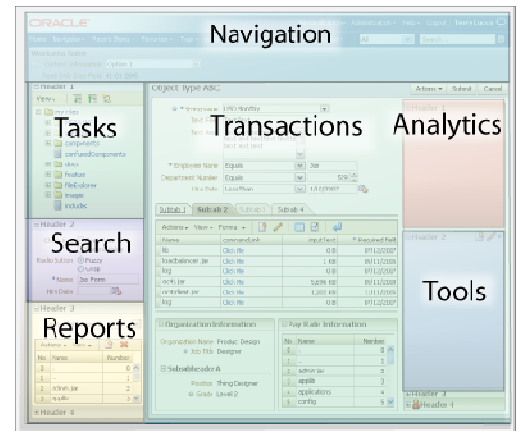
ORACLE

Navigation

Header 1

Tasks

Transactions

Analytics

Object Type ABC

Actions ▾ Submit Cancel

Header 2

Search

Header 3

Reports

Tools

Subtab 1 Subtab 2 Subtab 3 Subtab 4

Organization Information

Pay Rate Information

Header 4